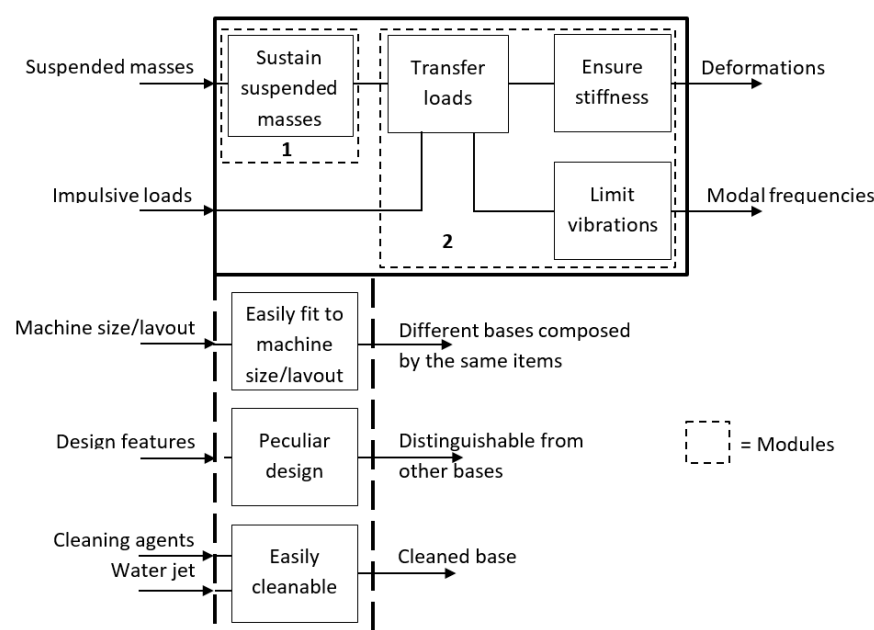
Suspended masses

Sustain suspended masses

1

Transfer loads

Ensure stiffness

Deformations

Impulsive loads

Limit vibrations

Modal frequencies

2

Machine size/layout

Easily fit to machine size/layout

Different bases composed by the same items

Design features

Peculiar design

Distinguishable from other bases

= Modules

Cleaning agents

Water jet

Easily cleanable

Cleaned base